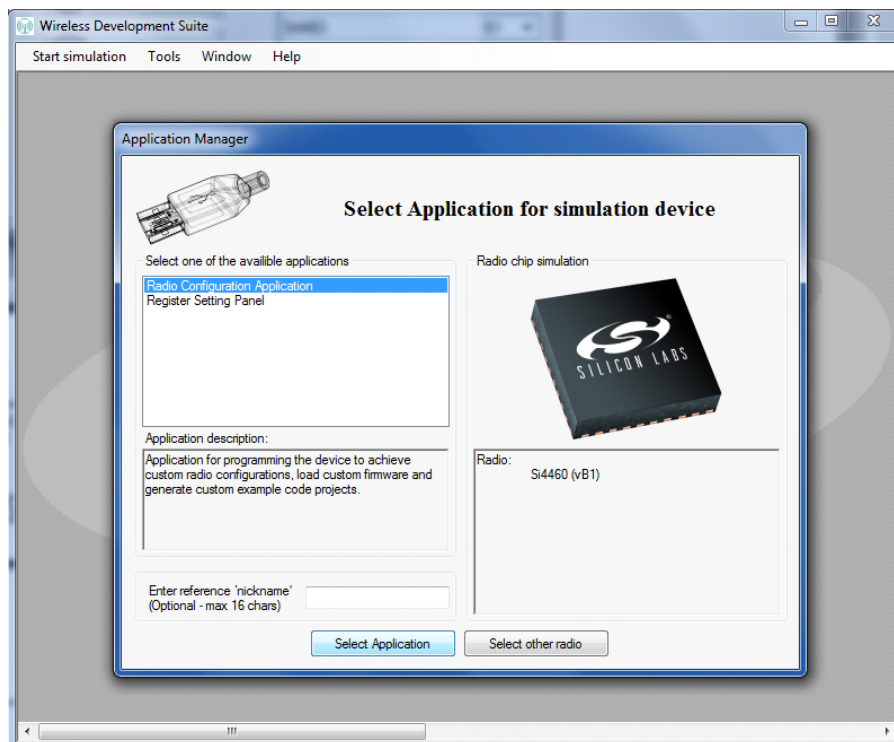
Wireless Development Suite

Start simulation Tools Window Help

Application Manager

Select Application for simulation device

Select one of the availible applications

Radio Configuration Application
Register Setting Panel

Application description:

Application for programming the device to achieve custom radio configurations, load custom firmware and generate custom example code projects.

Enter reference 'nickname'
(Optional - max 16 chars)

Radio chip simulation

SILICON LABS

Radio:
Si4460 (vB1)

Select Application

Select other radio